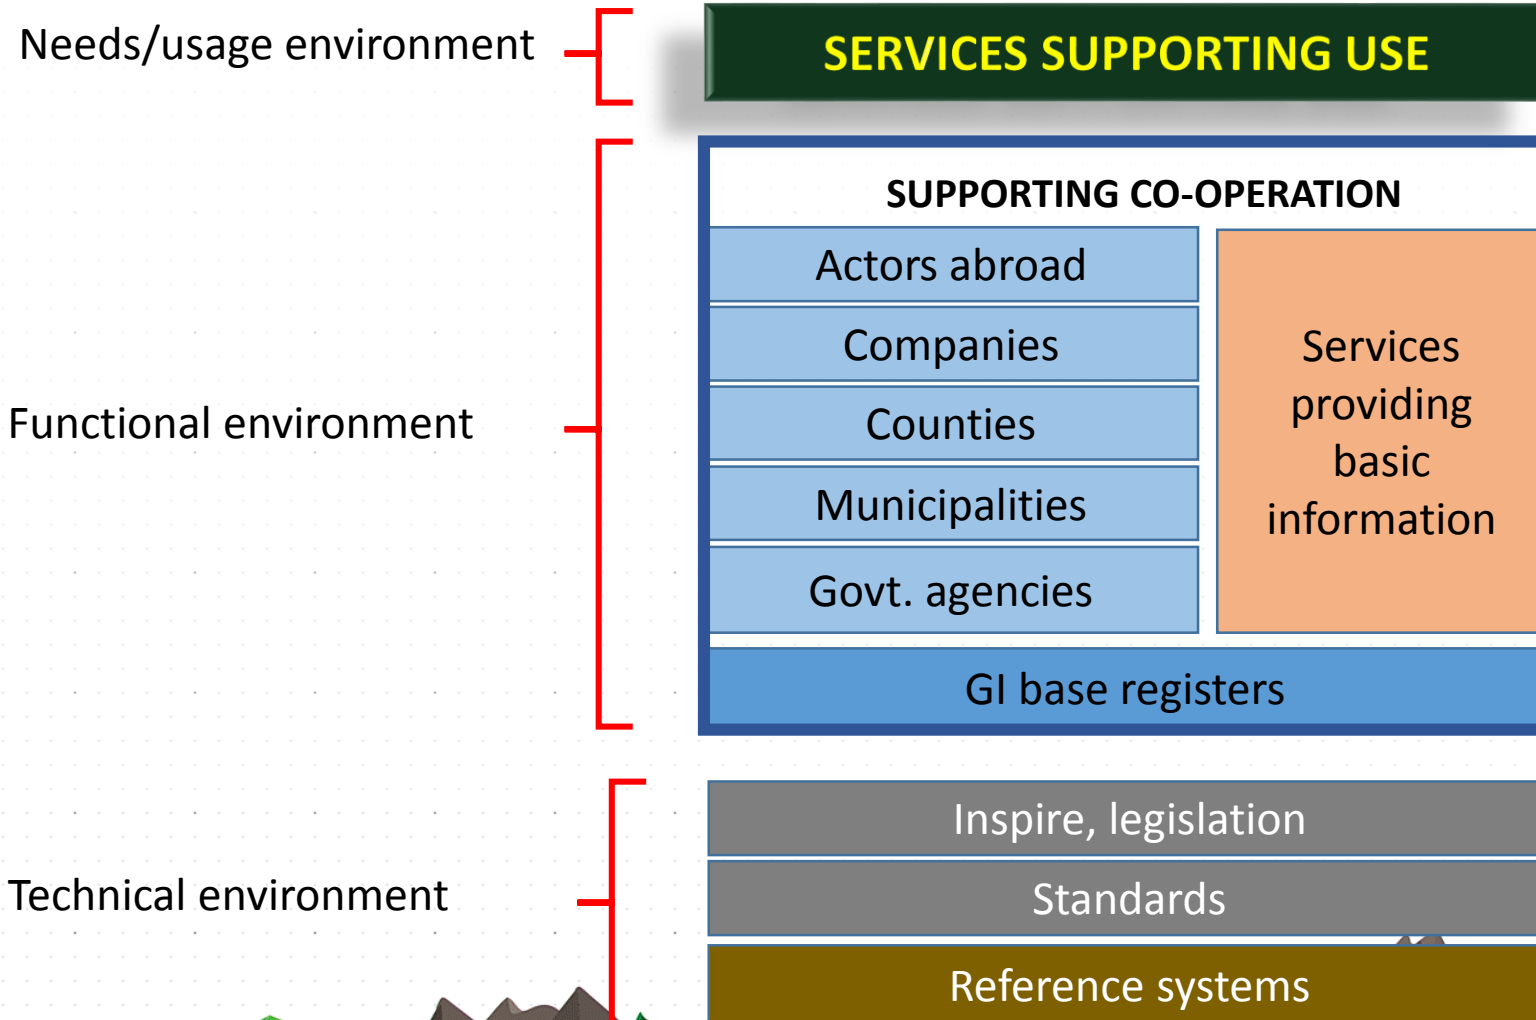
Needs/usage environment

SERVICES SUPPORTING USE

Functional environment

SUPPORTING CO-OPERATION

Actors abroad

Companies

Counties

Municipalities

Govt. agencies

Services providing basic information

GI base registers

Technical environment

Inspire, legislation

Standards

Reference systems